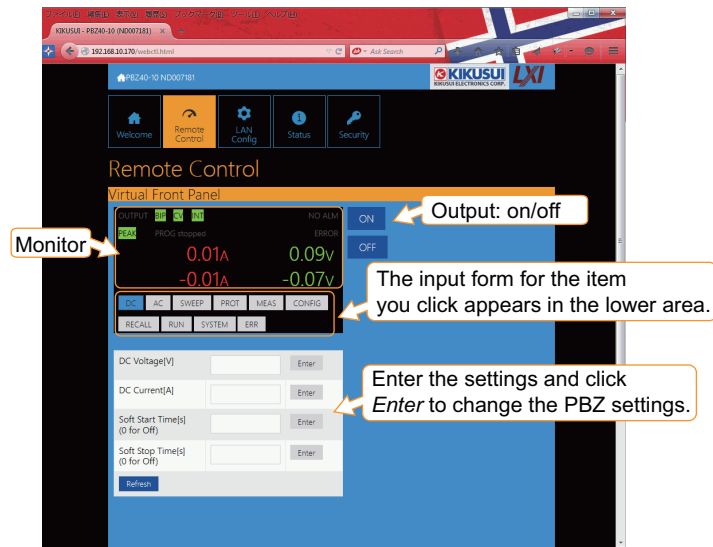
ファイル(F) 編集(E) 表示(V) 履歴(S) ブックマーク(B) ツール(T) ヘルプ(H)

KIKUSUI - PBZ40-10 (ND007181)

192.168.10.170/webctl.html

Ask Search

PBZ40-10 ND007181

KIKUSUI KIKUSUI ELECTRONICS CORP. LXI

Welcome

Remote Control

LAN Config

Status

Security

Remote Control

Virtual Front Panel

OUTPUT BIP CV INT NO ALM

PEAK PROG stopped ERROR

0.01A 0.09V

-0.01A -0.07V

ON

OFF

Output: on/off

Monitor

The input form for the item you click appears in the lower area.

DC AC SWEEP PROT MEAS CONFIG

RECALL RUN SYSTEM ERR

DC Voltage[V] Enter

DC Current[A] Enter

Soft Start Time[s] (0 for Off) Enter

Soft Stop Time[s] (0 for Off) Enter

Refresh

Enter the settings and click *Enter* to change the PBZ settings.